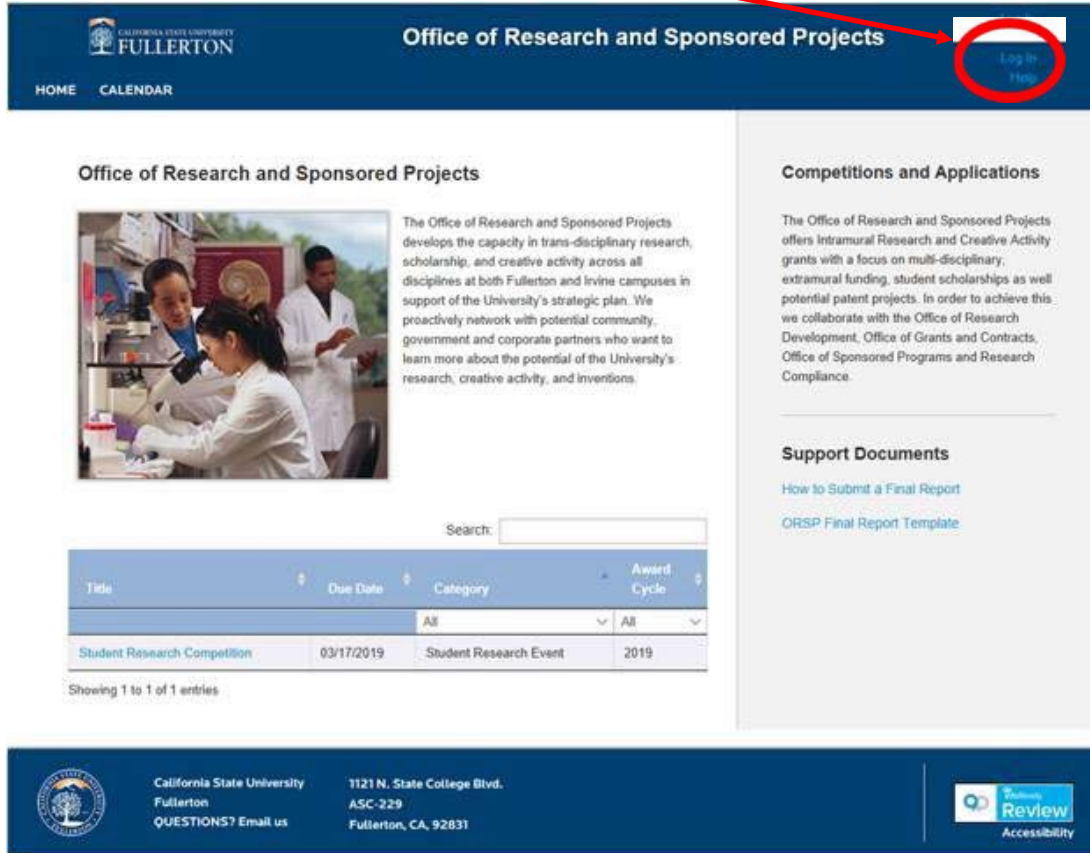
CALIFORNIA STATE UNIVERSITY FULLERTON

Office of Research and Sponsored Projects

Log In
Help

HOME CALENDAR

Office of Research and Sponsored Projects

The Office of Research and Sponsored Projects develops the capacity in trans-disciplinary research, scholarship, and creative activity across all disciplines at both Fullerton and Irvine campuses in support of the University's strategic plan. We proactively network with potential community, government and corporate partners who want to learn more about the potential of the University's research, creative activity, and inventions.

Search:

| Title | Due Date | Category | Award Cycle |
|---|---|---|---|
| | | All | All |
| Student Research Competition | 03/17/2019 | Student Research Event | 2019 |

Showing 1 to 1 of 1 entries

Competitions and Applications

The Office of Research and Sponsored Projects offers Intramural Research and Creative Activity grants with a focus on multi-disciplinary, extramural funding, student scholarships as well potential patent projects. In order to achieve this we collaborate with the Office of Research Development, Office of Grants and Contracts, Office of Sponsored Programs and Research Compliance.

Support Documents

How to Submit a Final Report

ORSP Final Report Template

California State University Fullerton
QUESTIONS? Email us

1121 N. State College Blvd.
ASC-229
Fullerton, CA, 92831

Review
Accessibility